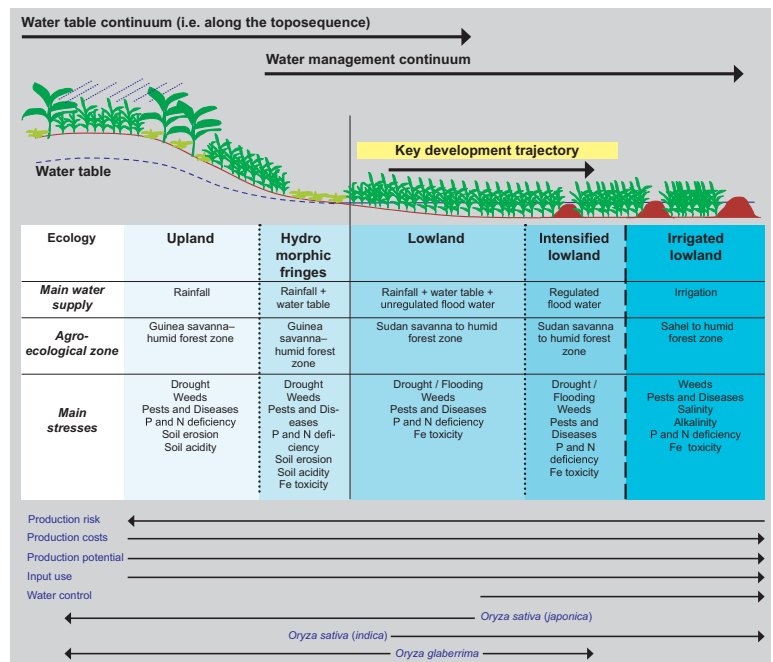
Water table continuum (i.e. along the toposequence)

Water management continuum

Key development trajectory

Water table

| Ecology | Upland | Hydro morphic fringes | Lowland | Intensified lowland | Irrigated lowland |
|---|---|---|---|---|---|
| Main water supply | Rainfall | Rainfall + water table | Rainfall + water table + unregulated flood water | Regulated flood water | Irrigation |
| Agro-ecological zone | Guinea savanna–humid forest zone | Guinea savanna–humid forest zone | Sudan savanna to humid forest zone | Sudan savanna to humid forest zone | Sahel to humid forest zone |
| Main stresses | Drought Weeds Pests and Diseases P and N deficiency Soil erosion Soil acidity | Drought Weeds Pests and Diseases P and N deficiency Soil erosion Soil acidity Fe toxicity | Drought / Flooding Weeds Pests and Diseases P and N deficiency Fe toxicity | Drought / Flooding Weeds Pests and Diseases P and N deficiency Fe toxicity | Weeds Pests and Diseases Salinity Alkalinity P and N deficiency Fe toxicity |

Production risk
Production costs
Production potential
Input use
Water control
Oryza sativa (japonica)
Oryza sativa (indica)
Oryza glaberrima